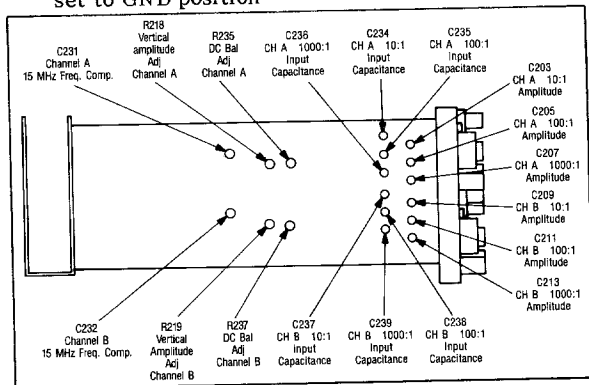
set to GND position

C231
Channel A
15 MHz Freq. Comp.

R218
Vertical
amplitude
Adj
Channel A

R235
DC Bal
Adj
Channel A

C236
CH A 1000:1
Input
Capacitance

C234
CH A 10:1
Input
Capacitance

C235
CH A 100:1
Input
Capacitance

C203
CH A 10:1
Amplitude

C205
CH A 100:1
Amplitude

C207
CH A 1000:1
Amplitude

C209
CH B 10:1
Amplitude

C211
CH B 100:1
Amplitude

C213
CH B 1000:1
Amplitude

C232
Channel B
15 MHz Freq. Comp.

R219
Vertical
Amplitude
Adj
Channel B

R237
DC Bal
Adj
Channel B

C237
CH B 10:1
Input
Capacitance

C239
CH B 1000:1
Input
Capacitance

C238
CH B 100:1
Input
Capacitance